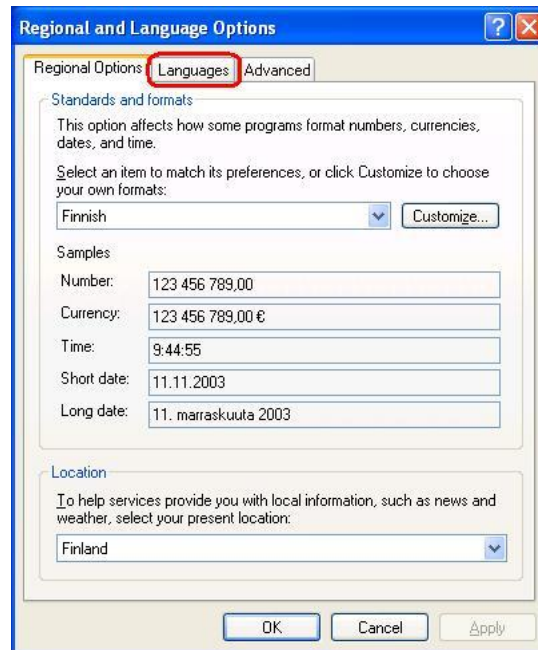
Regional and Language Options

Regional Options | Languages | Advanced

Standards and formats

This option affects how some programs format numbers, currencies, dates, and time.

Select an item to match its preferences, or click Customize to choose your own formats:

Finnish

Customize...

Samples

| Number: | 123 456 789,00 |
|---|---|
| Currency: | 123 456 789,00 € |
| Time: | 9:44:55 |
| Short date: | 11.11.2003 |
| Long date: | 11. marraskuuta 2003 |

Location

To help services provide you with local information, such as news and weather, select your present location:

Finland

OK | Cancel | Apply